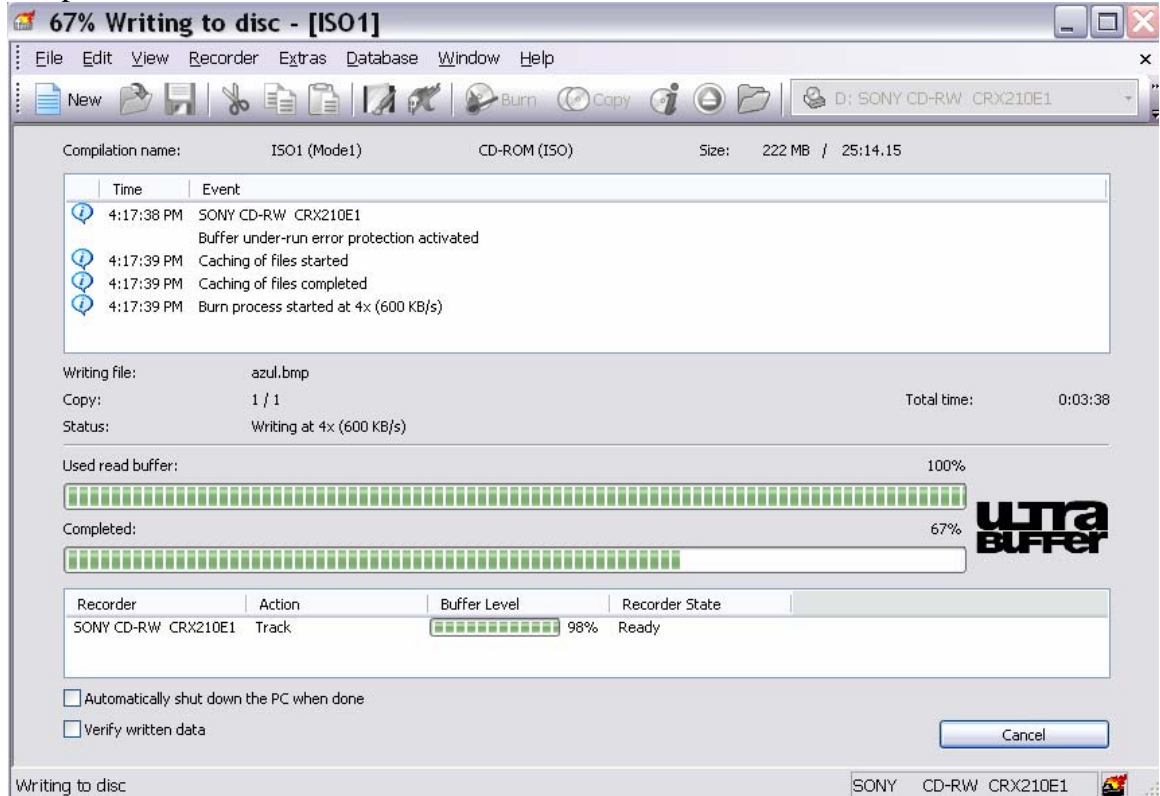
67% Writing to disc - [ISO1]

File Edit View Recorder Extras Database Window Help

New Burn Copy D: SONY CD-RW CRX210E1

Compilation name: ISO1 (Mode1) CD-ROM (ISO) Size: 222 MB / 25:14.15

| Time | Event |
|---|---|
| 4:17:38 PM | SONY CD-RW CRX210E1 |
| | Buffer under-run error protection activated |
| 4:17:39 PM | Caching of files started |
| 4:17:39 PM | Caching of files completed |
| 4:17:39 PM | Burn process started at 4x (600 KB/s) |

Writing file: azul.bmp
Copy: 1 / 1 Total time: 0:03:38
Status: Writing at 4x (600 KB/s)

Used read buffer: 100%

Completed: 67%

ULTRA BUFFER

| Recorder | Action | Buffer Level | Recorder State |
|---|---|---|---|
| SONY CD-RW CRX210E1 | Track | 98% | Ready |

Automatically shut down the PC when done
Verify written data

Cancel

Writing to disc SONY CD-RW CRX210E1